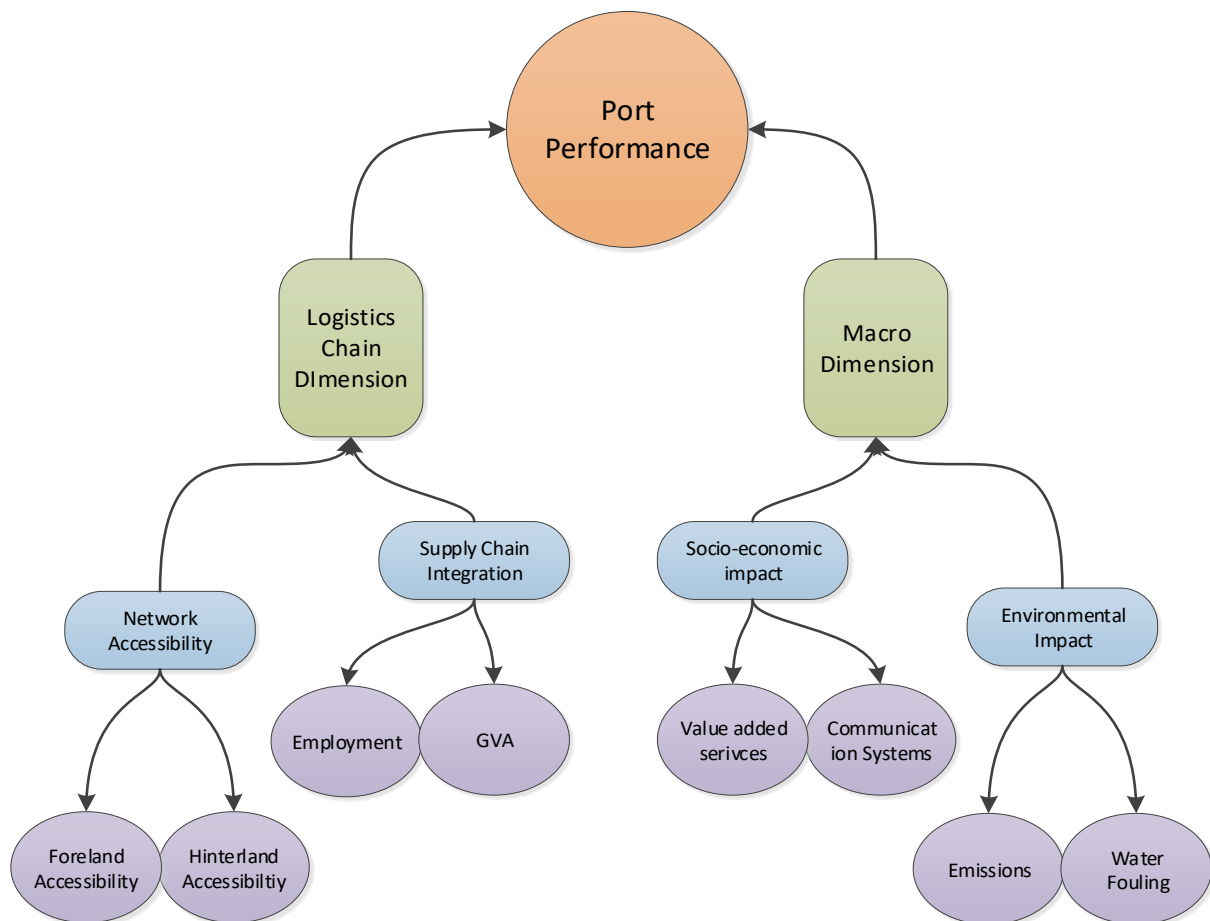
Port Performance

Logistics Chain DImension

Macro Dimension

Network Accessibility

Supply Chain Integration

Socio-economic impact

Environmental Impact

Employment

GVA

Value added serivces

Communicat ion Systems

Foreland Accessibility

Hinterland Accessibiltiy

Emissions

Water Fouling